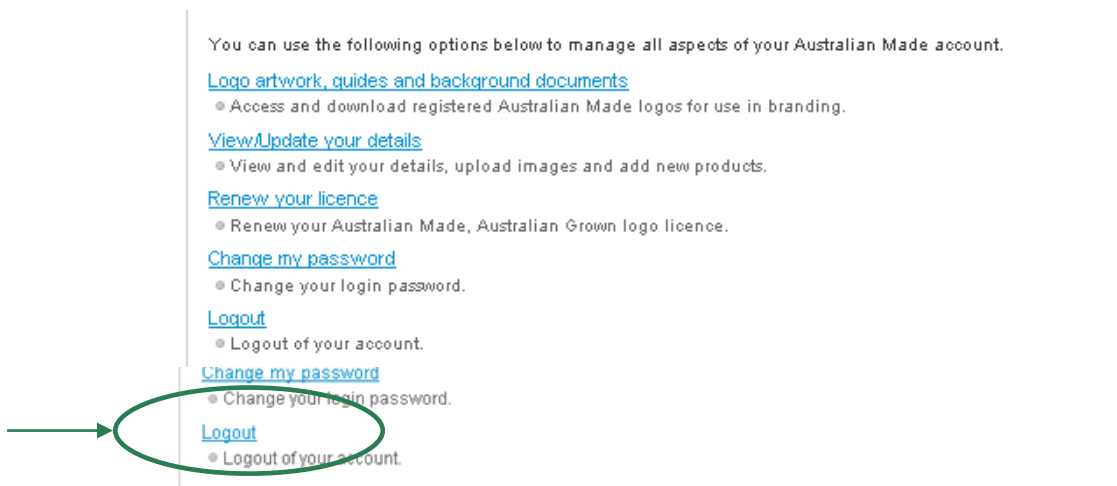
You can use the following options below to manage all aspects of your Australian Made account.

Logo artwork, guides and background documents
● Access and download registered Australian Made logos for use in branding.

View/Update your details
● View and edit your details, upload images and add new products.

Renew your licence
● Renew your Australian Made, Australian Grown logo licence.

Change my password
● Change your login password.

Logout
● Logout of your account.

Change my password
● Change your login password.

Logout
● Logout of your account.